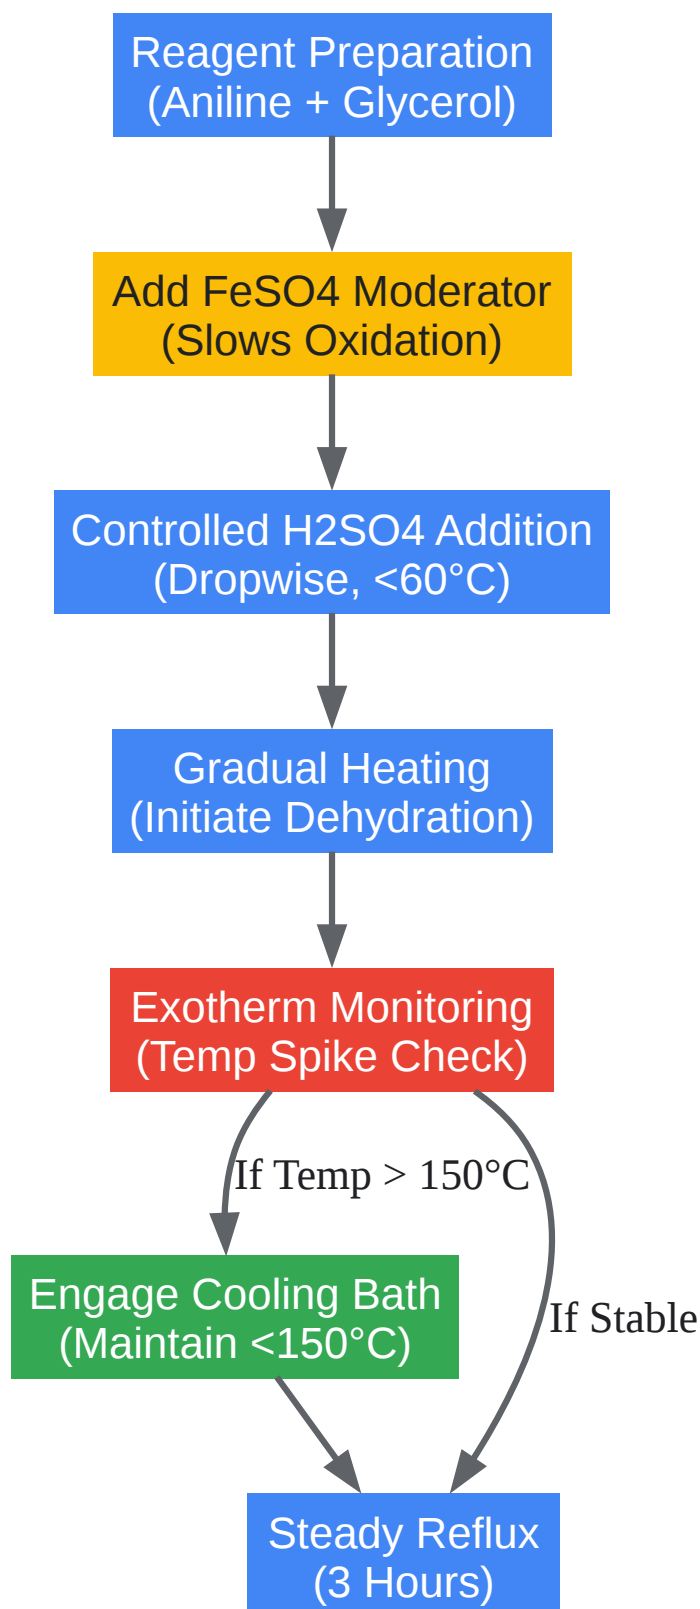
Reagent Preparation
(Aniline + Glycerol)

Add FeSO4 Moderator
(Slows Oxidation)

Controlled H2SO4 Addition
(Dropwise, <60°C)

Gradual Heating
(Initiate Dehydration)

Exotherm Monitoring
(Temp Spike Check)

If Temp > 150°C

Engage Cooling Bath
(Maintain <150°C)

If Stable

Steady Reflux
(3 Hours)